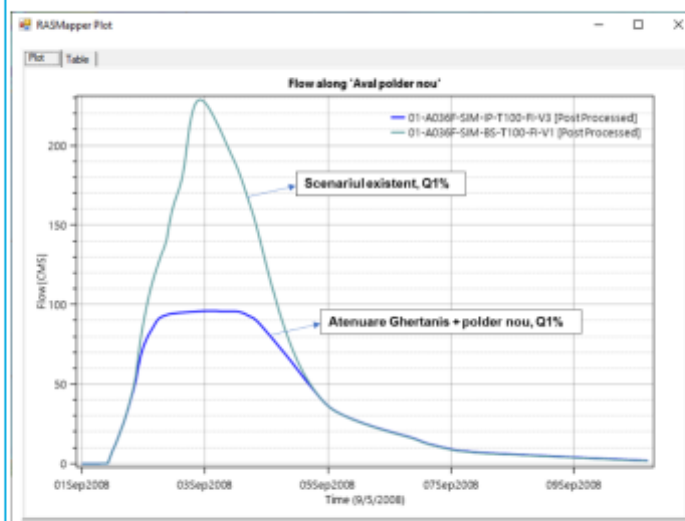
RASMapper Plot

Plot | Table

Flow along 'Aval polder nou'

01-A036F-SIM-IP-T100-FI-V3 [Post Processed]
01-A036F-SIM-BS-T100-FI-V1 [Post Processed]

Scenariul existent, Q1%

Atenuare Ghertanis + polder nou, Q1%

Flow [CMS]

200
150
100
50
0

01Sep2008
03Sep2008
05Sep2008
07Sep2008
09Sep2008

Time (9/5/2008)